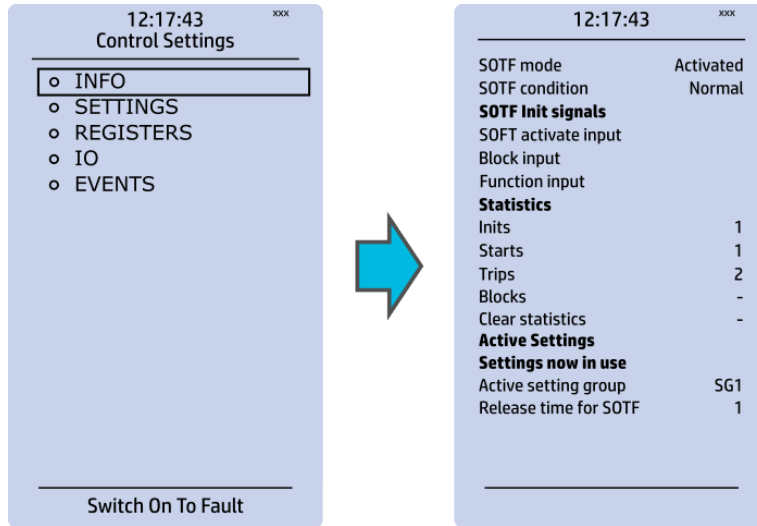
12:17:43 xxx
Control Settings

- INFO
- SETTINGS
- REGISTERS
- IO
- EVENTS

Switch On To Fault

12:17:43 xxx

| | |
|---|---|
| SOTF mode | Activated |
| SOTF condition | Normal |
| **SOTF Init signals** | |
| SOFT activate input | |
| Block input | |
| Function input | |
| **Statistics** | |
| Inits | 1 |
| Starts | 1 |
| Trips | 2 |
| Blocks | - |
| Clear statistics | - |
| **Active Settings** | |
| **Settings now in use** | |
| Active setting group | SG1 |
| Release time for SOTF | 1 |